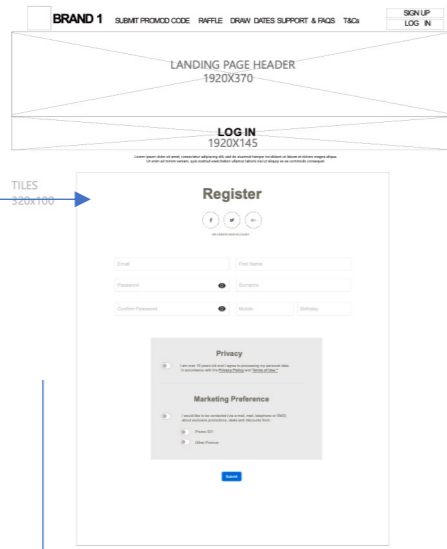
BRAND 1 SUBMIT PROMOD CODE RAFFLE DRAW DATES SUPPORT & FAQS T&Cs SIGN UP LOG IN

LANDING PAGE HEADER
1920X370

LOG IN
1920X145

Lorem ipsum dolor sit amet, consectetur adipiscing elit, sed do eiusmod tempor incididunt ut labore et dolore magna aliqua. Ut enim ad minim veniam, quis nostrud exercitation ullamco laboris nisi ut aliquip ex ea commodo consequat.

TILES
320x100

Register

f t G+

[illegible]

Email
First Name
Password
Surname
Confirm Password
Mobile
Birthday

Privacy

I am over 18 years old and I agree to processing my personal data in accordance with the Privacy Policy and Terms of Use *

Marketing Preference

I would like to be contacted (via e-mail, mail, telephone or SMS) about exclusive promotions, deals and discounts from:

Promo 001
Other Promos

Submit